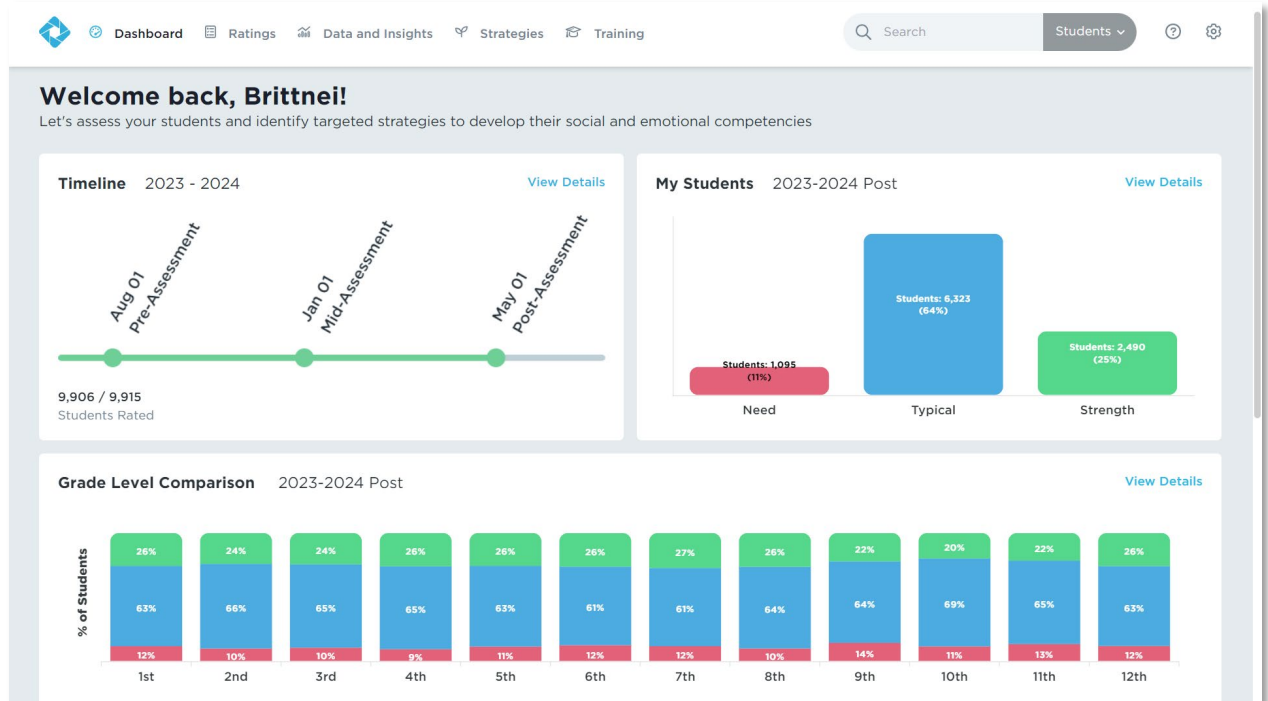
Dashboard Ratings Data and Insights Strategies Training

Search Students

Welcome back, Brittnei!

Let's assess your students and identify targeted strategies to develop their social and emotional competencies

Timeline 2023 - 2024

View Details

Aug 01 Pre-Assessment

Jan 01 Mid-Assessment

May 01 Post-Assessment

9,906 / 9,915
Students Rated

My Students 2023-2024 Post

View Details

Students: 1,095 (11%)

Students: 6,323 (64%)

Students: 2,490 (25%)

Need Typical Strength

Grade Level Comparison 2023-2024 Post

View Details

% of Students

| | 1st | 2nd | 3rd | 4th | 5th | 6th | 7th | 8th | 9th | 10th | 11th | 12th |
|---|---|---|---|---|---|---|---|---|---|---|---|---|
| | 26% | 24% | 24% | 26% | 26% | 26% | 27% | 26% | 22% | 20% | 22% | 26% |
| | 63% | 66% | 65% | 65% | 63% | 61% | 61% | 64% | 64% | 69% | 65% | 63% |
| | 12% | 10% | 10% | 9% | 11% | 12% | 12% | 10% | 14% | 11% | 13% | 12% |